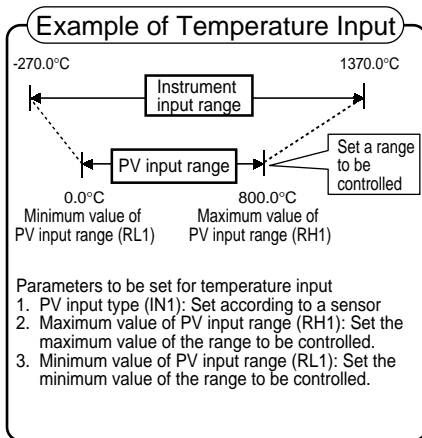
Example of Temperature Input

-270.0°C

1370.0°C

Instrument input range

PV input range

Set a range to be controlled

0.0°C
Minimum value of PV input range (RL1)

800.0°C
Maximum value of PV input range (RH1)

Parameters to be set for temperature input
1. PV input type (IN1): Set according to a sensor
2. Maximum value of PV input range (RH1): Set the maximum value of the range to be controlled.
3. Minimum value of PV input range (RL1): Set the minimum value of the range to be controlled.